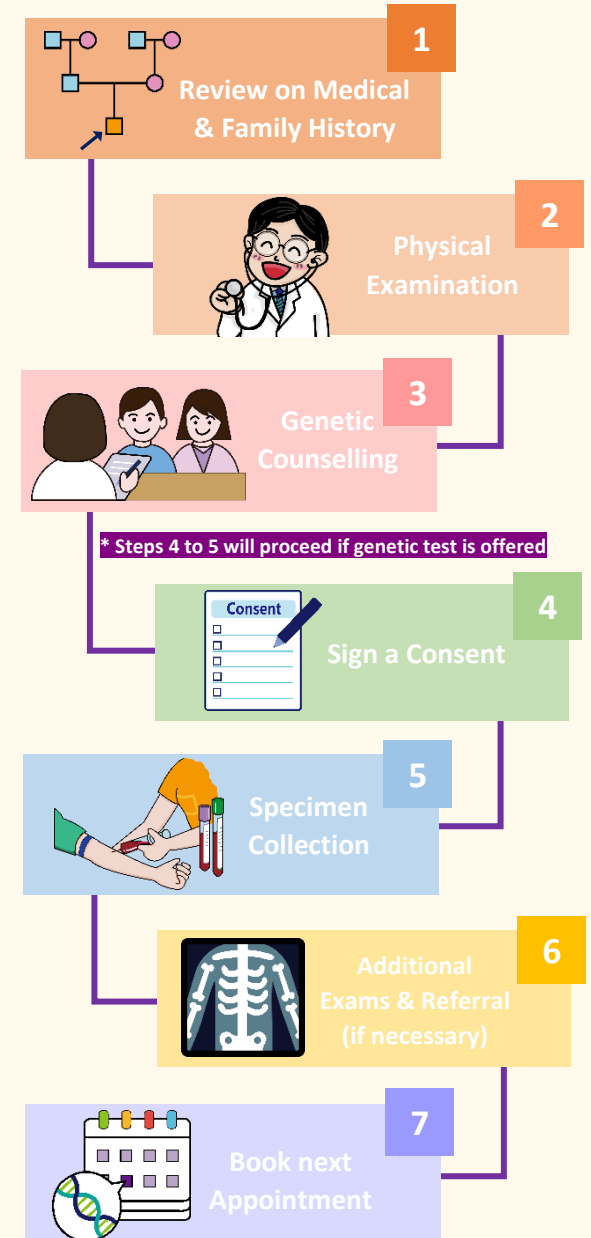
1

Review on Medical & Family History

2

Physical Examination

3

Genetic Counselling

* Steps 4 to 5 will proceed if genetic test is offered

4

Consent

Sign a Consent

5

Specimen Collection

6

Additional Exams & Referral (if necessary)

7

Book next Appointment